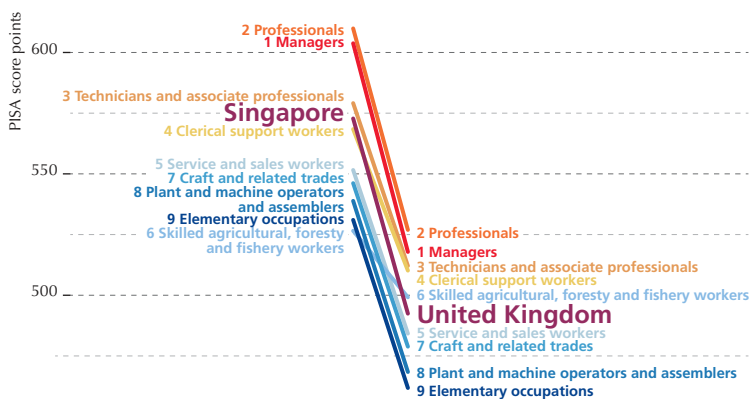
PISA score points

600

550

500

2 Professionals
1 Managers
3 Technicians and associate professionals
Singapore
4 Clerical support workers
5 Service and sales workers
7 Craft and related trades
8 Plant and machine operators and assemblers
9 Elementary occupations
6 Skilled agricultural, foresty and fishery workers

2 Professionals
1 Managers
3 Technicians and associate professionals
4 Clerical support workers
6 Skilled agricultural, foresty and fishery workers
United Kingdom
5 Service and sales workers
7 Craft and related trades
8 Plant and machine operators and assemblers
9 Elementary occupations